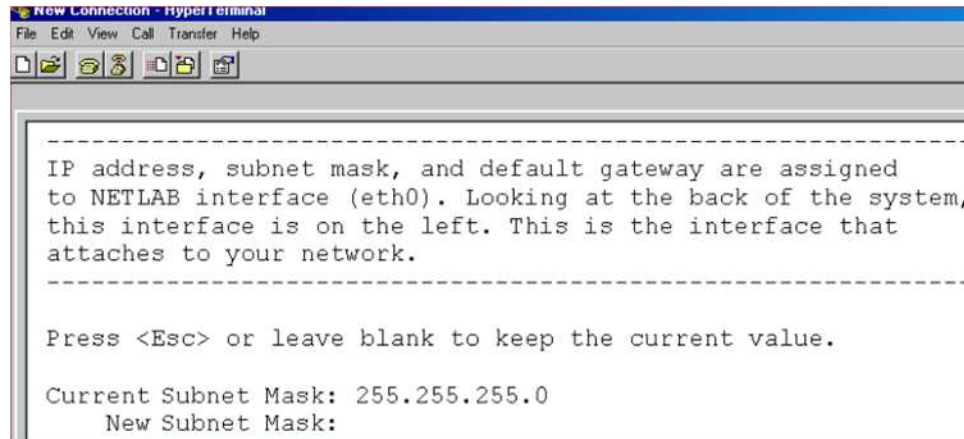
New Connection - HyperTerminal
File Edit View Call Transfer Help

------------------------------------------------------------
IP address, subnet mask, and default gateway are assigned to NETLAB interface (eth0). Looking at the back of the system, this interface is on the left. This is the interface that attaches to your network.
------------------------------------------------------------

Press <Esc> or leave blank to keep the current value.

Current Subnet Mask: 255.255.255.0
New Subnet Mask: